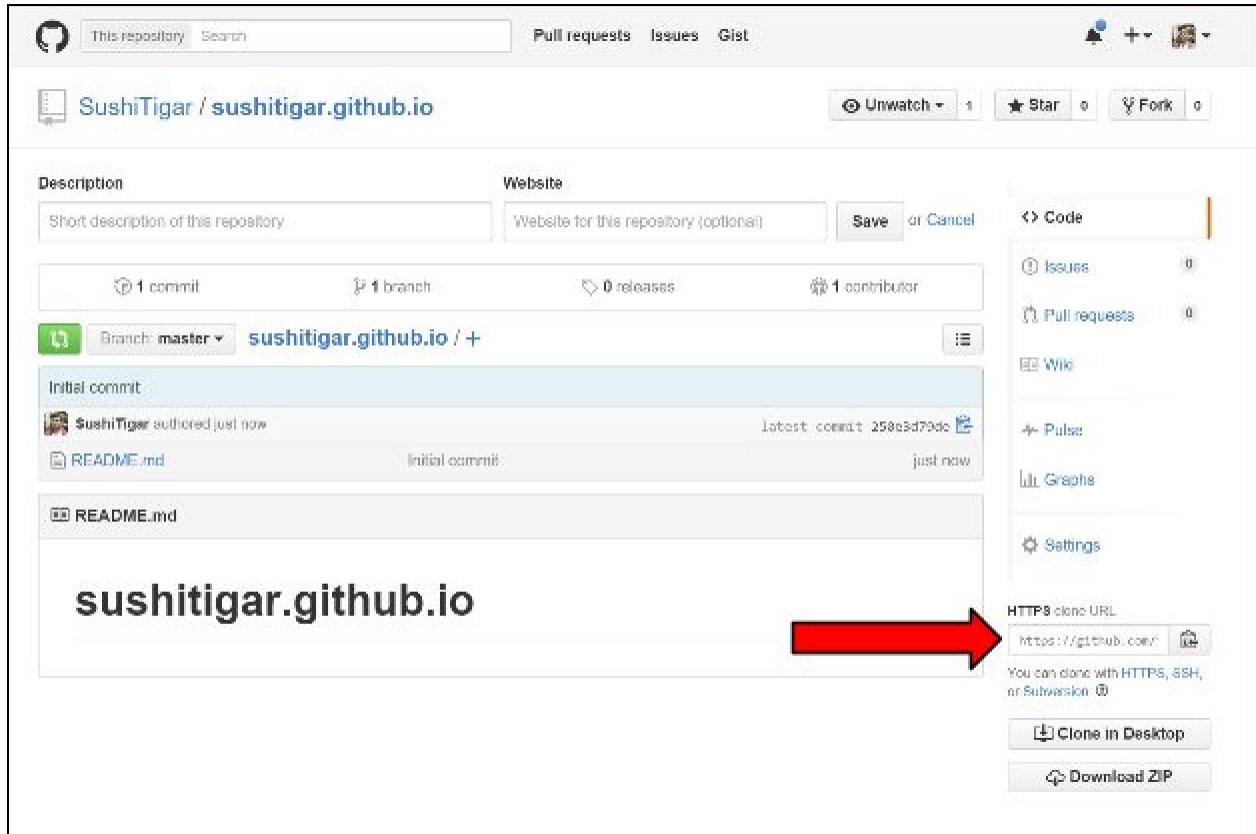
This repository Search

Pull requests Issues Gist

+▾

SushiTigar / sushitigar.github.io

Unwatch ▾ 1 Star 0 Fork 0

Description

Short description of this repository

Website

Website for this repository (optional)

Save or Cancel

1 commit

1 branch

0 releases

1 contributor

Branch: master ▾ sushitigar.github.io / +

Initial commit

SushiTigar authored just now

latest commit 258e3d79dc

README.md Initial commit just now

README.md

sushitigar.github.io

<> Code

Issues 0

Pull requests 0

Wiki

Pulse

Graphs

Settings

HTTPS clone URL

https://github.com/

You can clone with HTTPS, SSH, or Subversion.

Clone in Desktop

Download ZIP